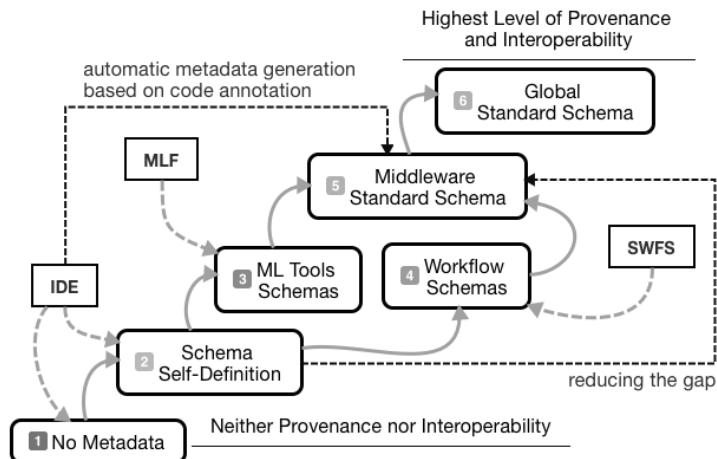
Highest Level of Provenance and Interoperability

automatic metadata generation based on code annotation

6 Global Standard Schema

MLF

5 Middleware Standard Schema

3 ML Tools Schemas

4 Workflow Schemas

SWFS

IDE

2 Schema Self-Definition

reducing the gap

1 No Metadata

Neither Provenance nor Interoperability